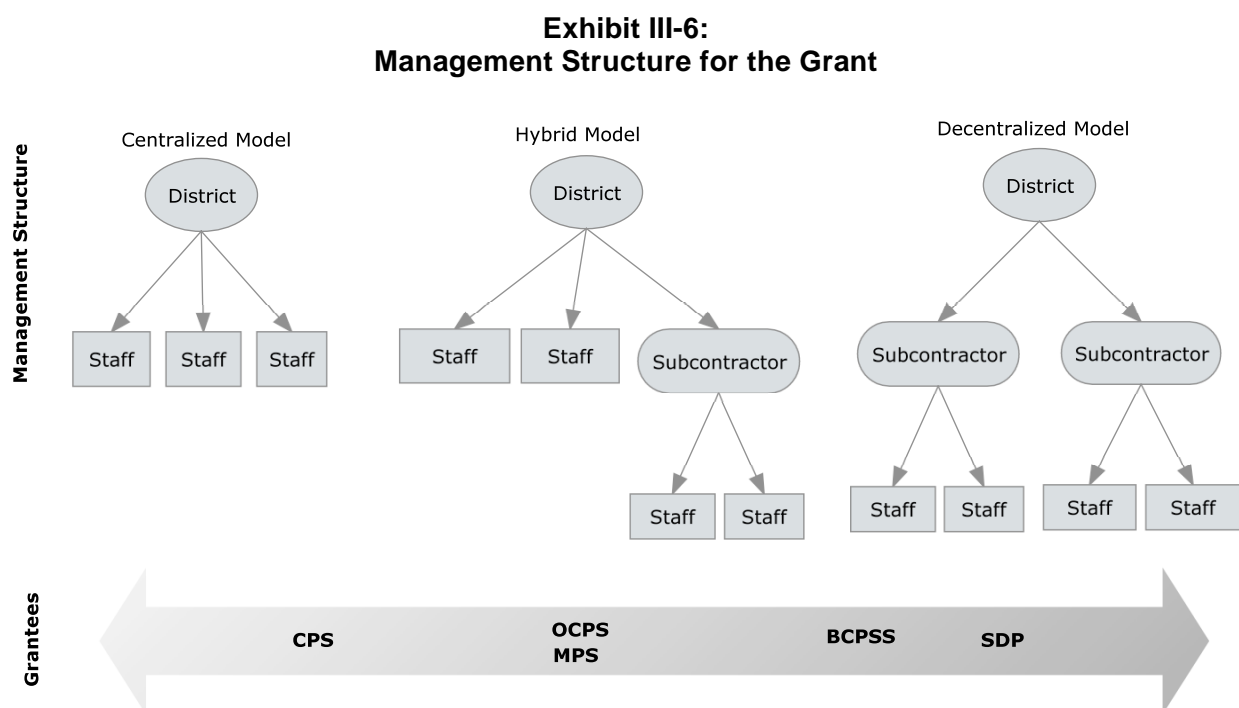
Exhibit III-6:
Management Structure for the Grant

Management Structure

Centralized Model

District

Staff

Staff

Staff

Hybrid Model

District

Staff

Staff

Subcontractor

Staff

Staff

Decentralized Model

District

Subcontractor

Subcontractor

Staff

Staff

Staff

Staff

Grantees

CPS

OCPS
MPS

BCPSS

SDP